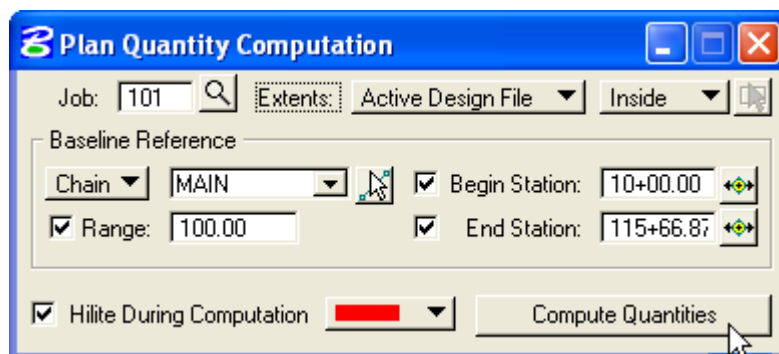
Plan Quantity Computation

Job: 101 Extents: Active Design File Inside

Baseline Reference

Chain MAIN Begin Station: 10+00.00

Range: 100.00 End Station: 115+66.87

Hilite During Computation Compute Quantities